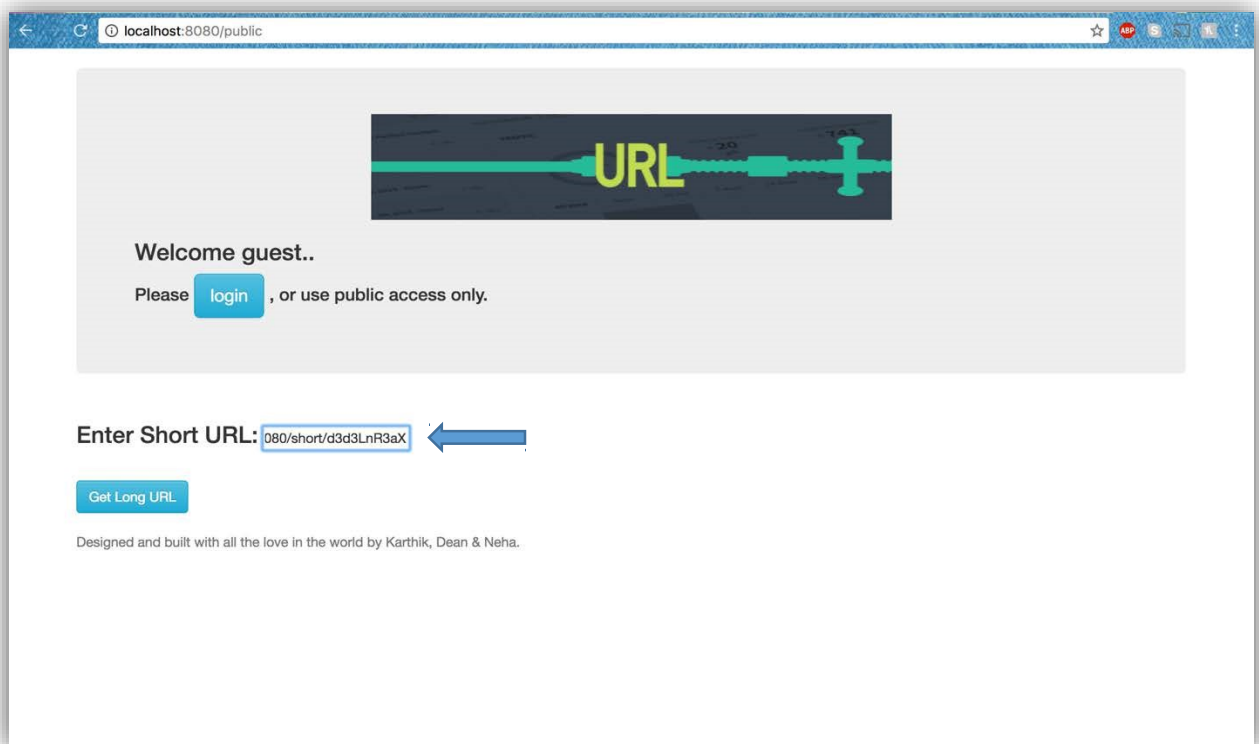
localhost:8080/public

ABP

URL

Welcome guest..

Please login , or use public access only.

Enter Short URL: 080/short/d3d3LnR3aX

Get Long URL

Designed and built with all the love in the world by Karthik, Dean & Neha.